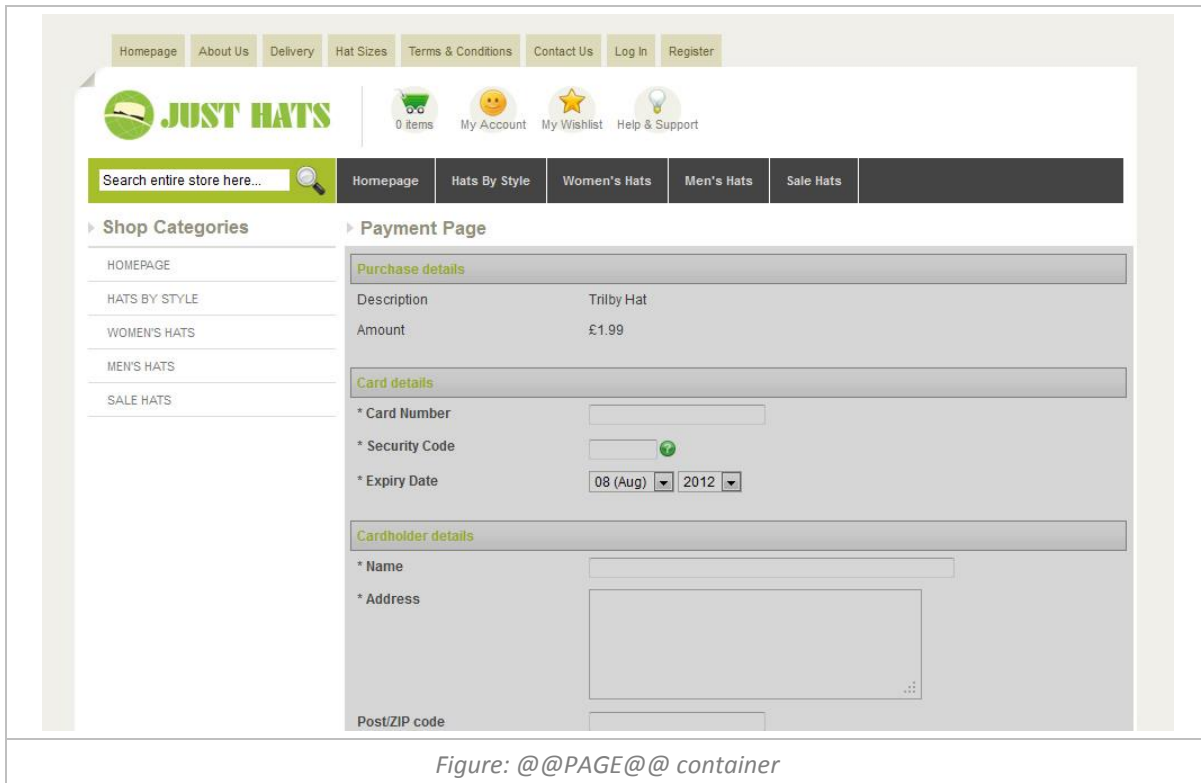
Homepage About Us Delivery Hat Sizes Terms & Conditions Contact Us Log In Register

JUST HATS

0 items My Account My Wishlist Help & Support

Search entire store here...

Homepage Hats By Style Women's Hats Men's Hats Sale Hats

Shop Categories

HOMEPAGE

HATS BY STYLE

WOMEN'S HATS

MEN'S HATS

SALE HATS

Payment Page

Purchase details

| Description | Trilby Hat |
|---|---|
| Amount | £1.99 |

Card details

* Card Number

* Security Code

* Expiry Date 08 (Aug) 2012

Cardholder details

* Name

* Address

Post/ZIP code

Figure: @@PAGE@@ container